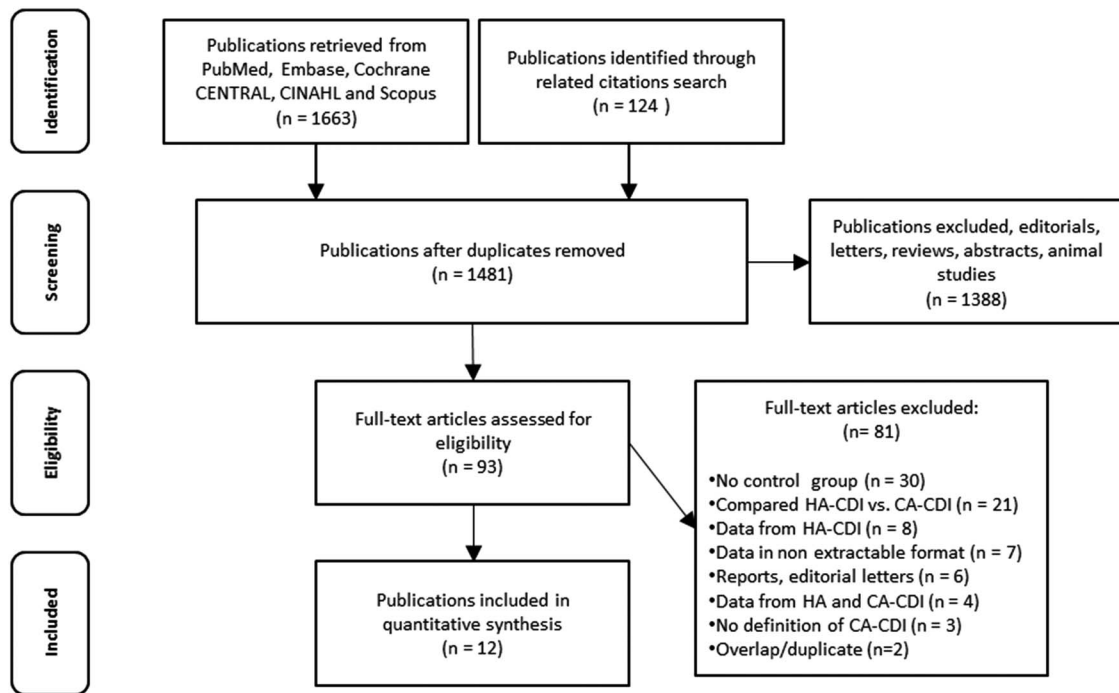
Identification

Publications retrieved from PubMed, Embase, Cochrane CENTRAL, CINAHL and Scopus
(n = 1663)

Publications identified through related citations search
(n = 124 )

Screening

Publications after duplicates removed
(n = 1481)

Publications excluded, editorials, letters, reviews, abstracts, animal studies
(n = 1388)

Eligibility

Full-text articles assessed for eligibility
(n = 93)

Full-text articles excluded:
(n= 81)

•No control group (n = 30)
•Compared HA-CDI vs. CA-CDI (n = 21)
•Data from HA-CDI (n = 8)
•Data in non extractable format (n = 7)
•Reports, editorial letters (n = 6)
•Data from HA and CA-CDI (n = 4)
•No definition of CA-CDI (n = 3)
•Overlap/duplicate (n=2)

Included

Publications included in quantitative synthesis
(n = 12)